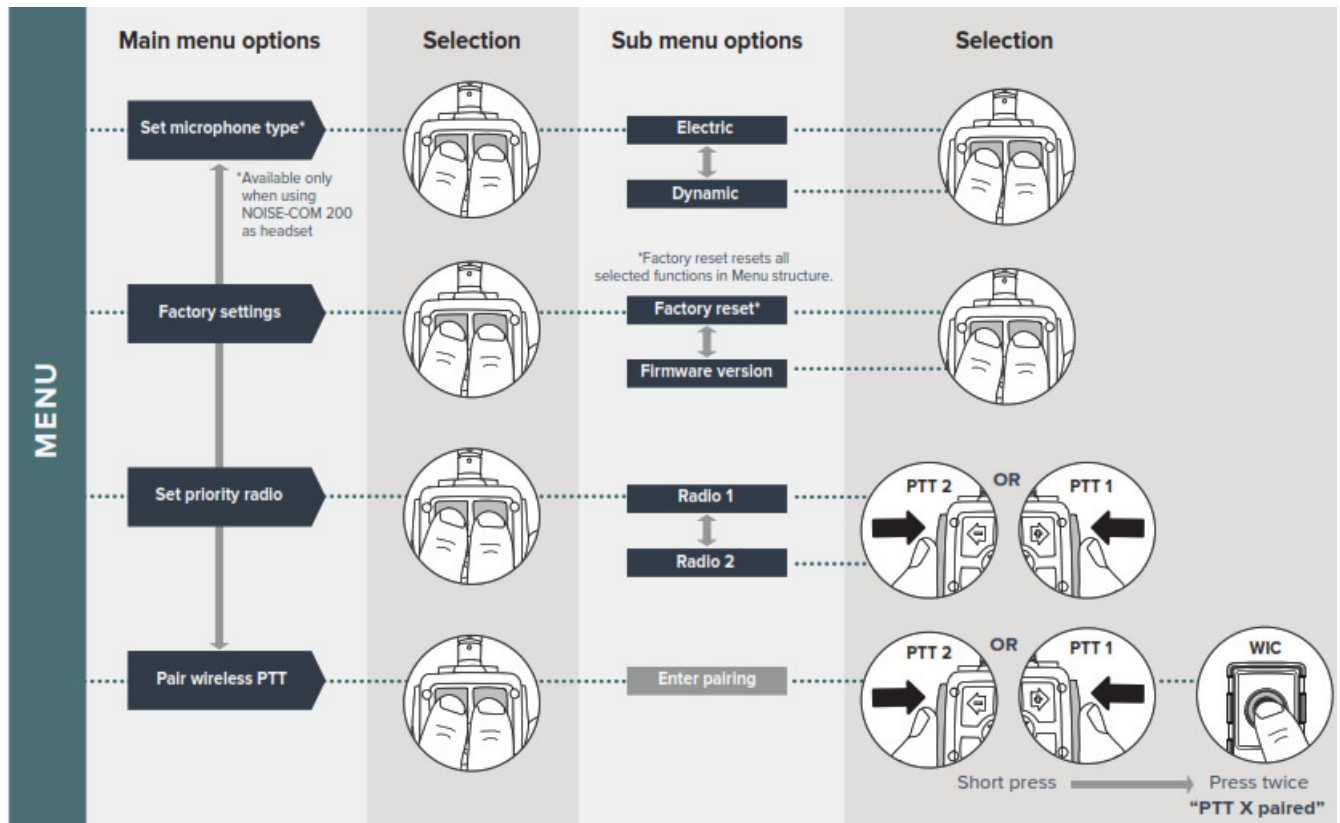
MENU

Main menu options

Selection

Sub menu options

Selection

Set microphone type*

Electric

Dynamic

*Available only when using NOISE-COM 200 as headset

*Factory reset resets all selected functions in Menu structure.

Factory settings

Factory reset*

Firmware version

Set priority radio

Radio 1

Radio 2

PTT 2

OR

PTT 1

Pair wireless PTT

Enter pairing

PTT 2

OR

PTT 1

WIC

Short press

Press twice

"PTT X paired"